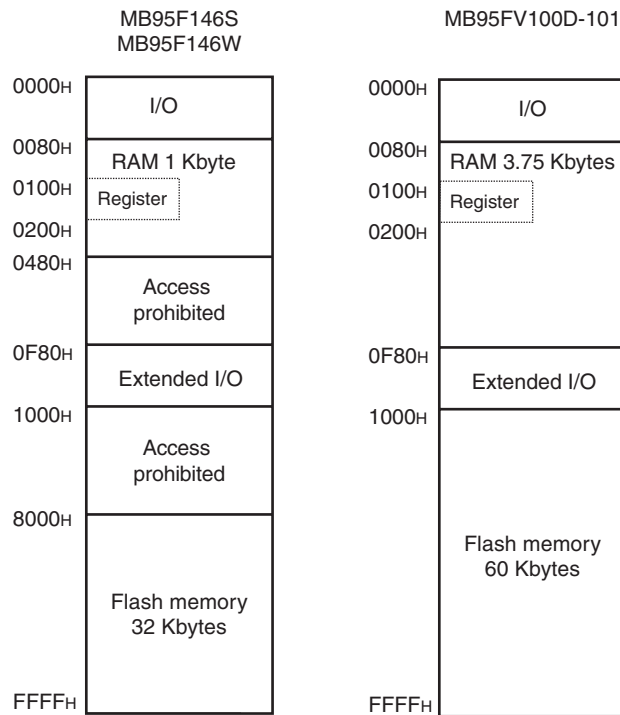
MB95F146S
MB95F146W

0000H
I/O
0080H
RAM 1 Kbyte
0100H
Register
0200H
0480H
Access prohibited
0F80H
Extended I/O
1000H
Access prohibited
8000H
Flash memory 32 Kbytes
FFFFH

MB95FV100D-101

0000H
I/O
0080H
RAM 3.75 Kbytes
0100H
Register
0200H
0F80H
Extended I/O
1000H
Flash memory 60 Kbytes
FFFFH